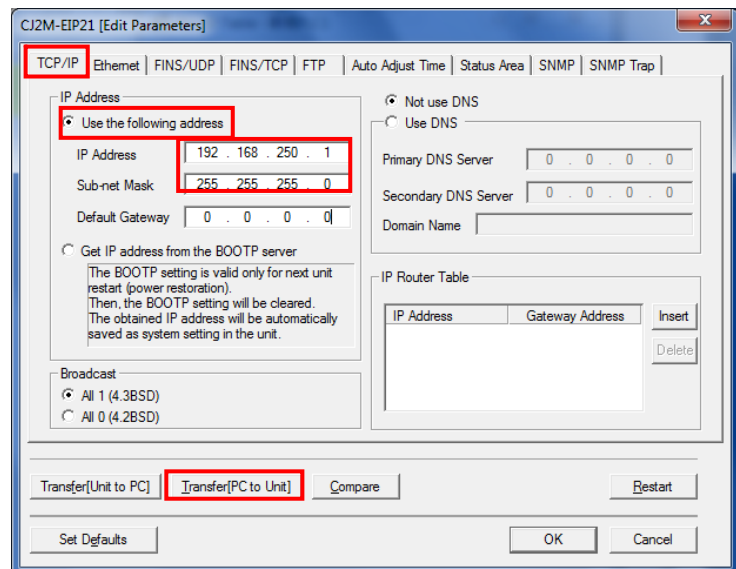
CJ2M-EIP21 [Edit Parameters]

TCP/IP | Ethernet | FINS/UDP | FINS/TCP | FTP | Auto Adjust Time | Status Area | SNMP | SNMP Trap

IP Address

Use the following address

IP Address 192 . 168 . 250 . 1

Sub-net Mask 255 . 255 . 255 . 0

Default Gateway 0 . 0 . 0 . 0

Get IP address from the BOOTP server

The BOOTP setting is valid only for next unit restart (power restoration). Then, the BOOTP setting will be cleared. The obtained IP address will be automatically saved as system setting in the unit.

Broadcast

All 1 (4.3BSD)

All 0 (4.2BSD)

Not use DNS

Use DNS

Primary DNS Server 0 . 0 . 0 . 0

Secondary DNS Server 0 . 0 . 0 . 0

Domain Name

IP Router Table

| IP Address | Gateway Address |
|---|---|

Insert

Delete

Transfer[Unit to PC]

Transfer[PC to Unit]

Compare

Restart

Set Defaults

OK

Cancel